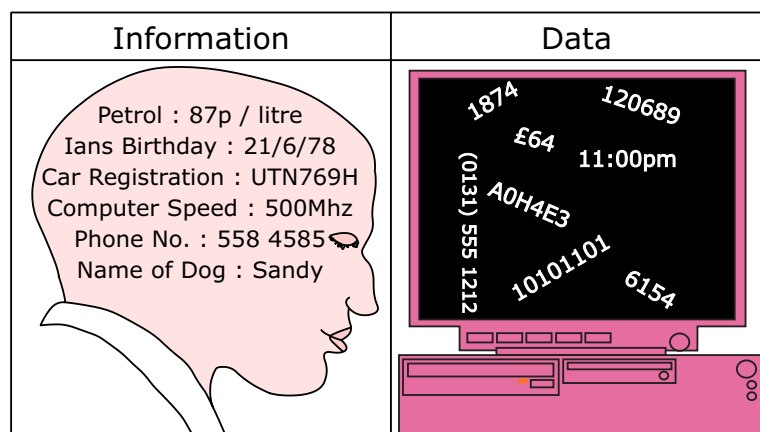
| Information | Data |
|---|---|
| Petrol : 87p / litre<br>Ians Birthday : 21/6/78<br>Car Registration : UTN769H<br>Computer Speed : 500Mhz<br>Phone No. : 558 4585<br>Name of Dog : Sandy | 1874<br>120689<br>£64<br>11:00pm<br>(0131) 555 1212<br>A0H4E3<br>10101101<br>6154 |